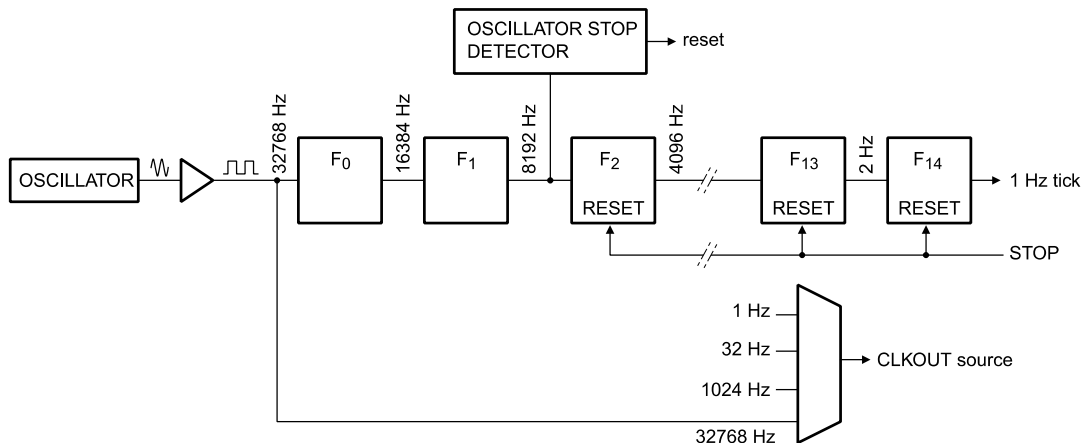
OSCILLATOR STOP DETECTOR

reset

OSCILLATOR

32768 Hz

$F_0$

16384 Hz

$F_1$

8192 Hz

$F_2$

RESET

4096 Hz

$F_{13}$

RESET

2 Hz

$F_{14}$

RESET

1 Hz tick

STOP

1 Hz

32 Hz

1024 Hz

32768 Hz

CLKOUT source